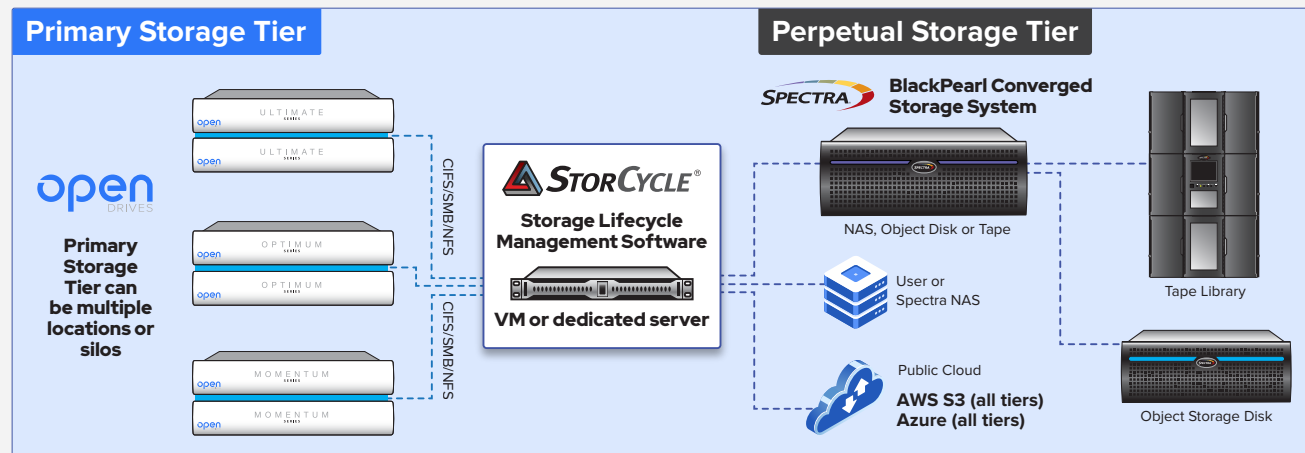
Primary Storage Tier

Perpetual Storage Tier

ULTIMATE SERIES
open

ULTIMATE SERIES
open

open DRIVES

Primary Storage Tier can be multiple locations or silos

OPTIMUM SERIES
open

OPTIMUM SERIES
open

MOMENTUM SERIES
open

MOMENTUM SERIES
open

CIFS/SMB/NFS

CIFS/SMB/NFS

StorCycle®

Storage Lifecycle Management Software

VM or dedicated server

SPECTRA

BlackPearl Converged Storage System

NAS, Object Disk or Tape

User or Spectra NAS

Public Cloud

AWS S3 (all tiers)
Azure (all tiers)

Tape Library

Object Storage Disk